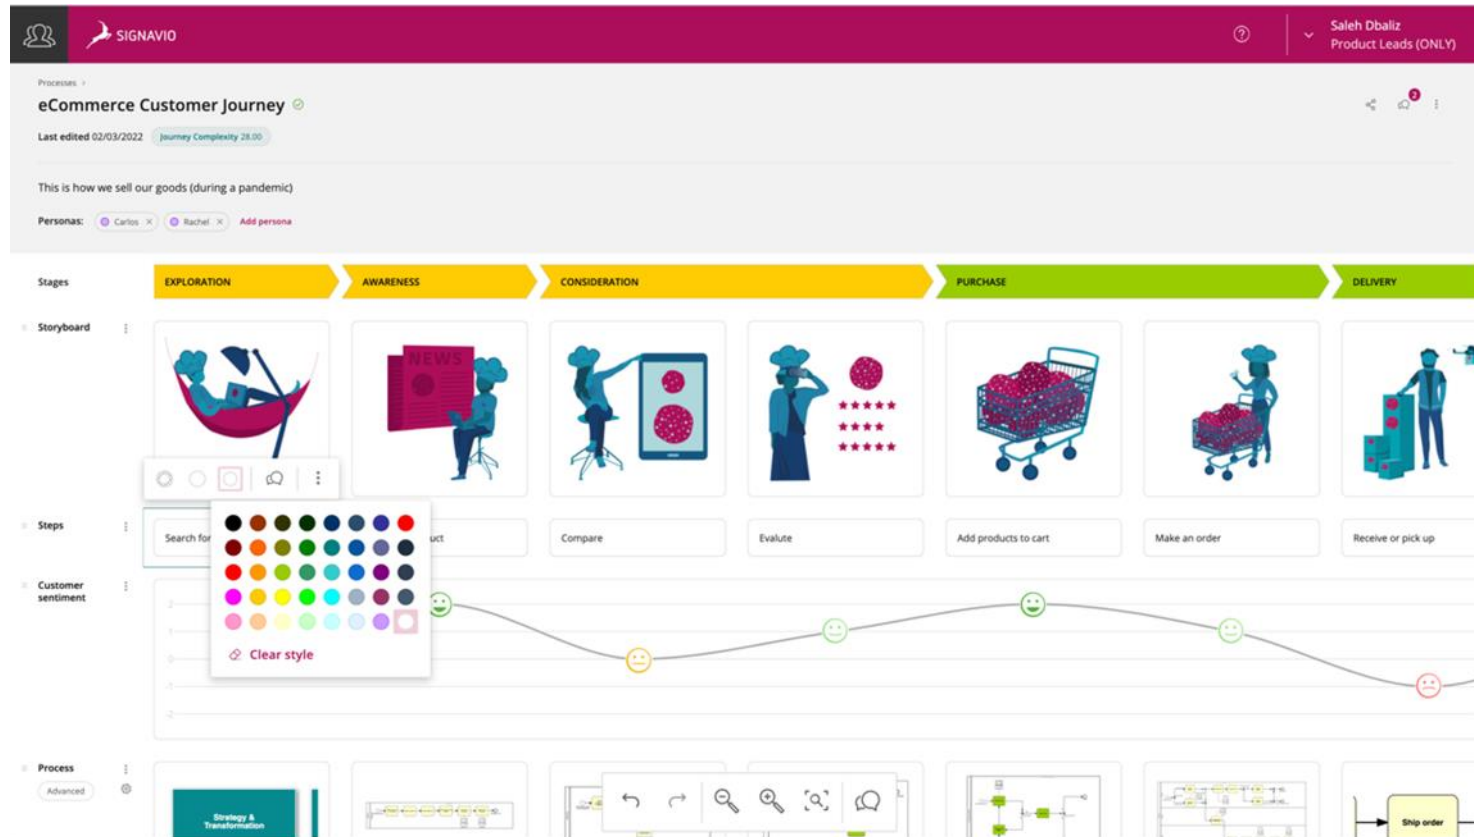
SIGNAVIO

Saleh Dbaliz
Product Leads (ONLY)

Processes ›

eCommerce Customer Journey

Last edited 02/03/2022 Journey Complexity 28.00

This is how we sell our goods (during a pandemic)

Personas: Carlos × Rachel × Add persona

2

Stages

EXPLORATION

AWARENESS

CONSIDERATION

PURCHASE

DELIVERY

Storyboard

NEWS

Steps

Search for

uct

Compare

Evalute

Add products to cart

Make an order

Receive or pick up

Customer sentiment

2
1
0
-1
-2

Clear style

Process

Advanced

Strategy & Transformation

Ship order